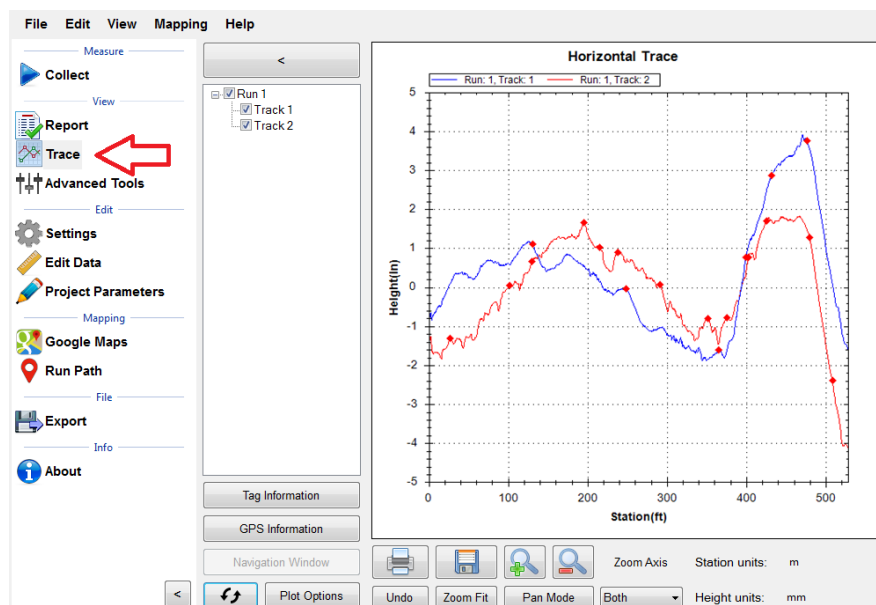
File Edit View Mapping Help

Measure
Collect
View
Report
Trace
Advanced Tools
Edit
Settings
Edit Data
Project Parameters
Mapping
Google Maps
Run Path
File
Export
Info
About

<

Run 1
Track 1
Track 2

Tag Information
GPS Information
Navigation Window
<
Plot Options

Horizontal Trace
Run: 1, Track: 1
Run: 1, Track: 2

Height(in)
5
4
3
2
1
0
-1
-2
-3
-4
-5
0 100 200 300 400 500
Station(ft)

Zoom Axis
Station units: m
Undo
Zoom Fit
Pan Mode
Both
Height units: mm